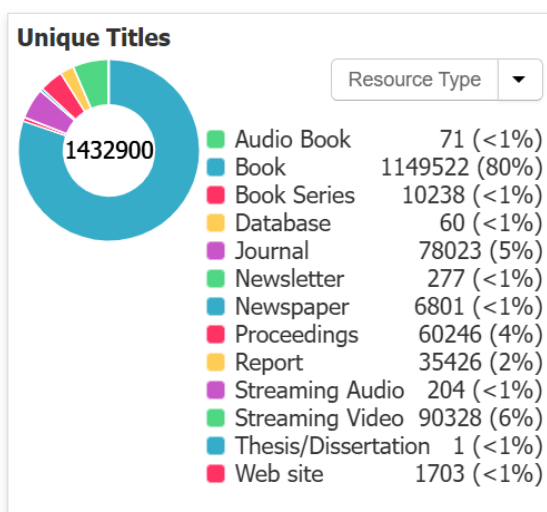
Unique Titles

Resource Type

1432900

| | |
|---|---|
| Audio Book | 71 (<1%) |
| Book | 1149522 (80%) |
| Book Series | 10238 (<1%) |
| Database | 60 (<1%) |
| Journal | 78023 (5%) |
| Newsletter | 277 (<1%) |
| Newspaper | 6801 (<1%) |
| Proceedings | 60246 (4%) |
| Report | 35426 (2%) |
| Streaming Audio | 204 (<1%) |
| Streaming Video | 90328 (6%) |
| Thesis/Dissertation | 1 (<1%) |
| Web site | 1703 (<1%) |